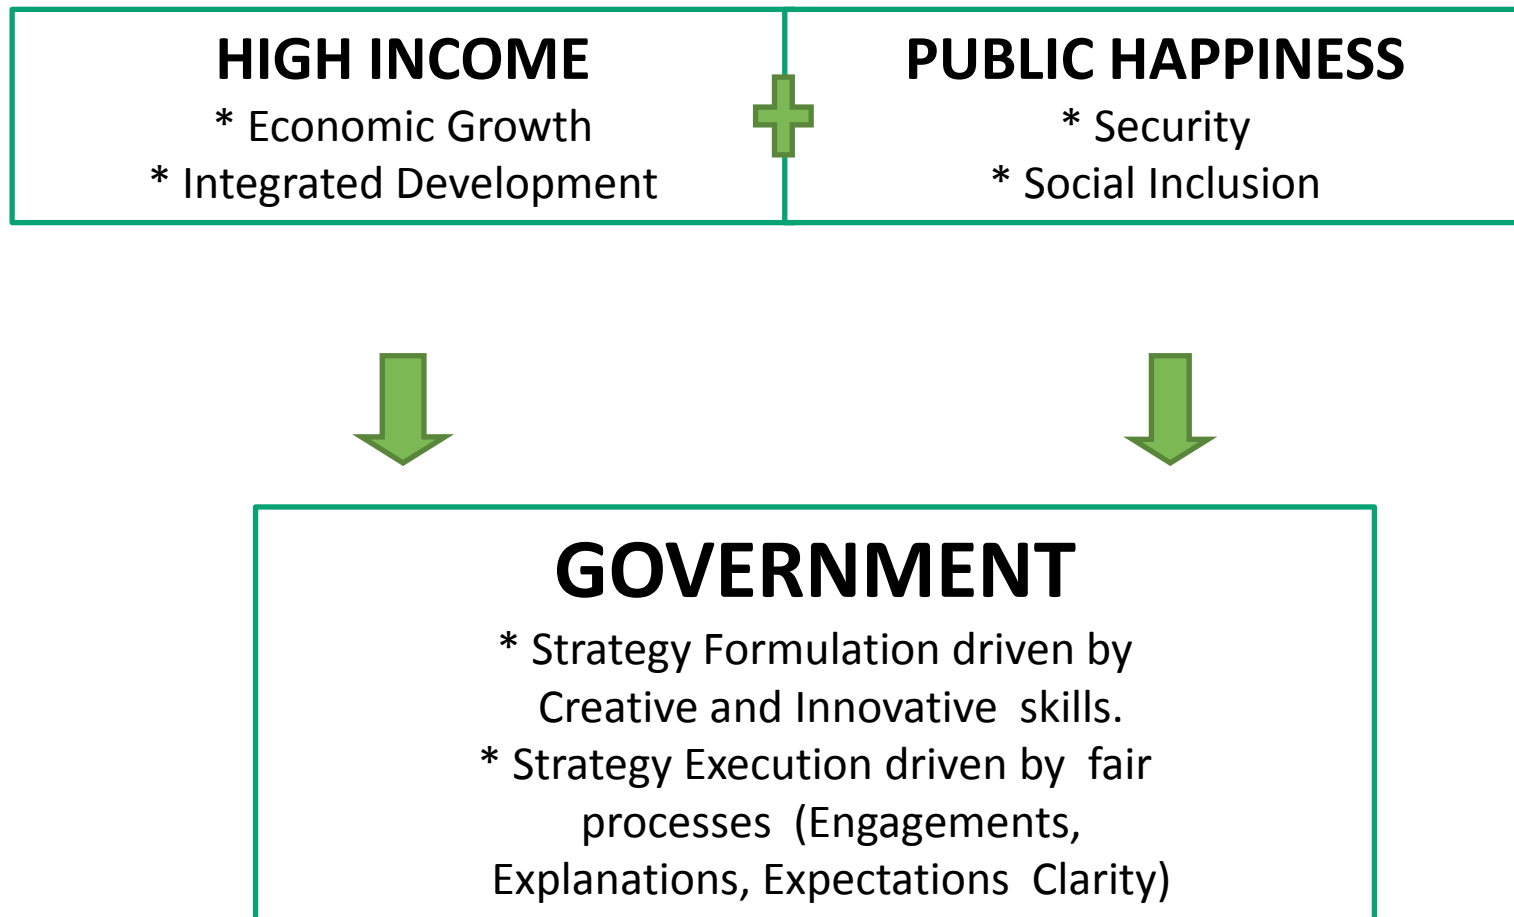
HIGH INCOME
* Economic Growth
* Integrated Development

PUBLIC HAPPINESS
* Security
* Social Inclusion

GOVERNMENT
* Strategy Formulation driven by Creative and Innovative skills.
* Strategy Execution driven by fair processes (Engagements, Explanations, Expectations Clarity)